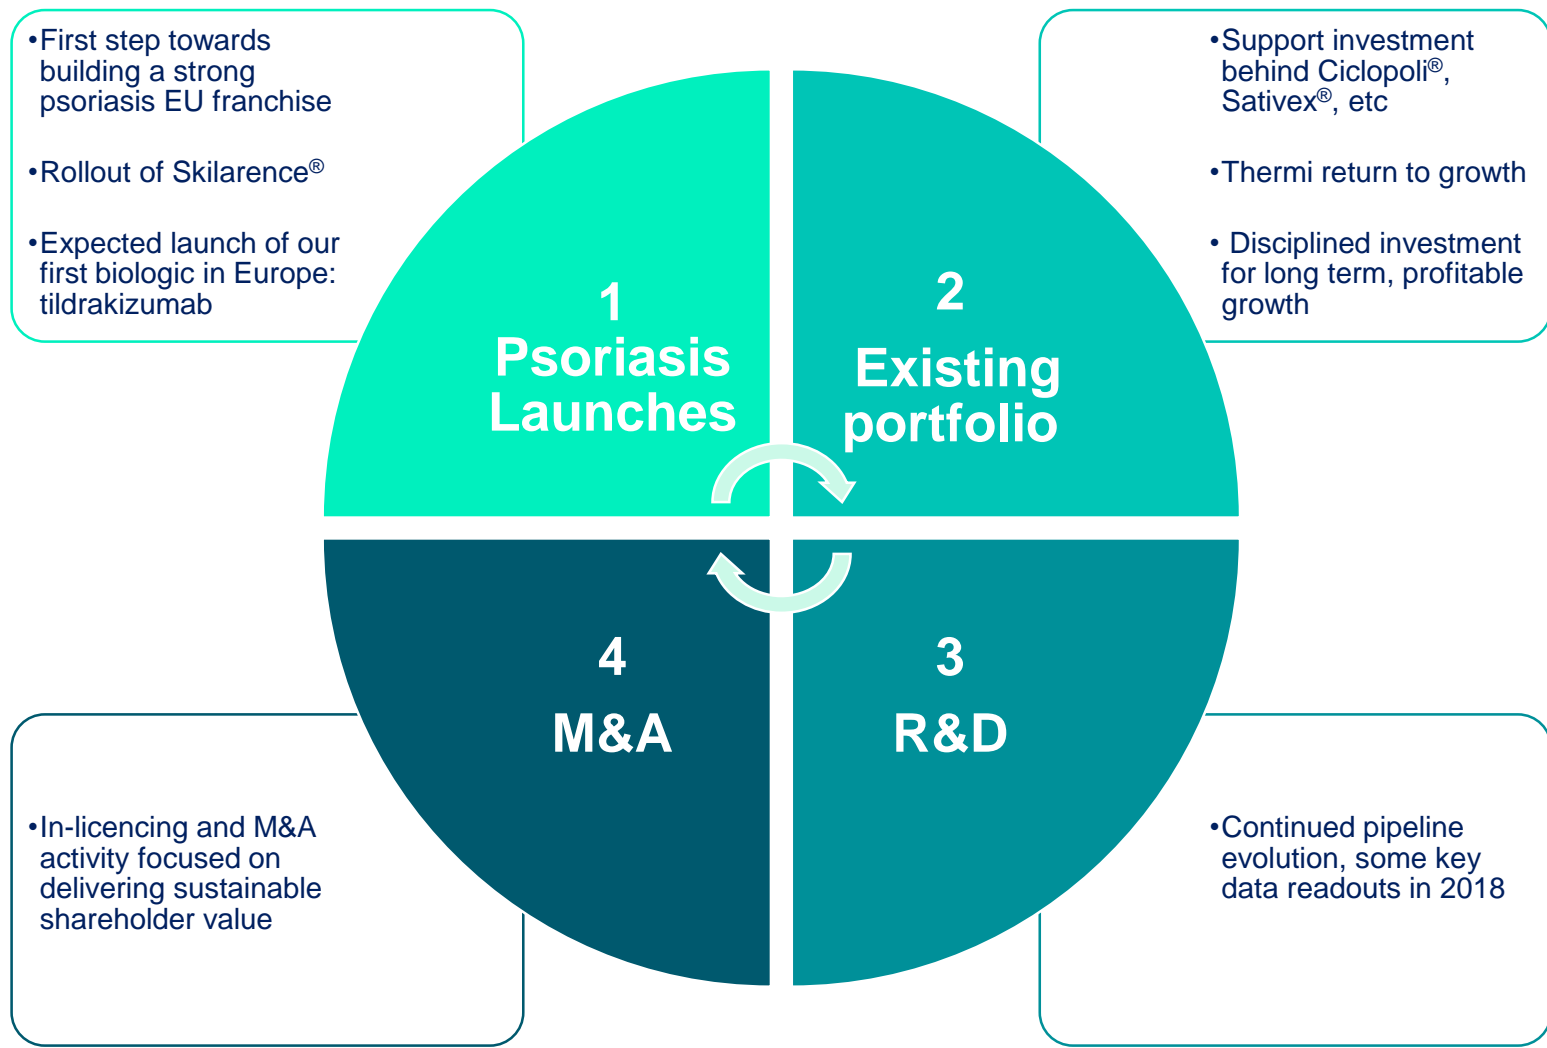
•First step towards building a strong psoriasis EU franchise

•Rollout of Skilarence®

•Expected launch of our first biologic in Europe: tildrakizumab

•Support investment behind Ciclopoli®, Sativex®, etc

•Thermi return to growth

• Disciplined investment for long term, profitable growth

1
Psoriasis Launches

2
Existing portfolio

4
M&A

3
R&D

•In-licencing and M&A activity focused on delivering sustainable shareholder value

•Continued pipeline evolution, some key data readouts in 2018